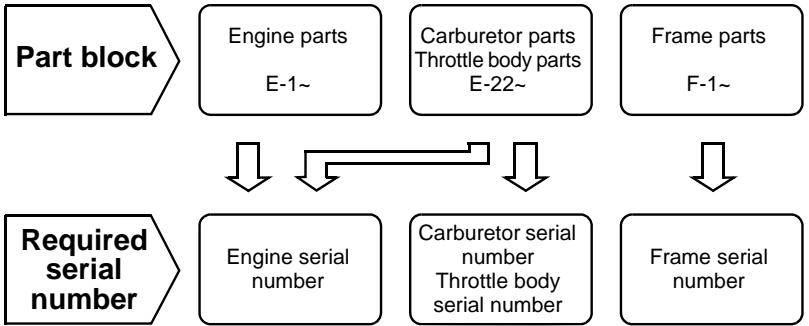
Part block

Engine parts
E-1~

Carburetor parts
Throttle body parts
E-22~

Frame parts
F-1~

Required serial number

Engine serial number

Carburetor serial number
Throttle body serial number

Frame serial number